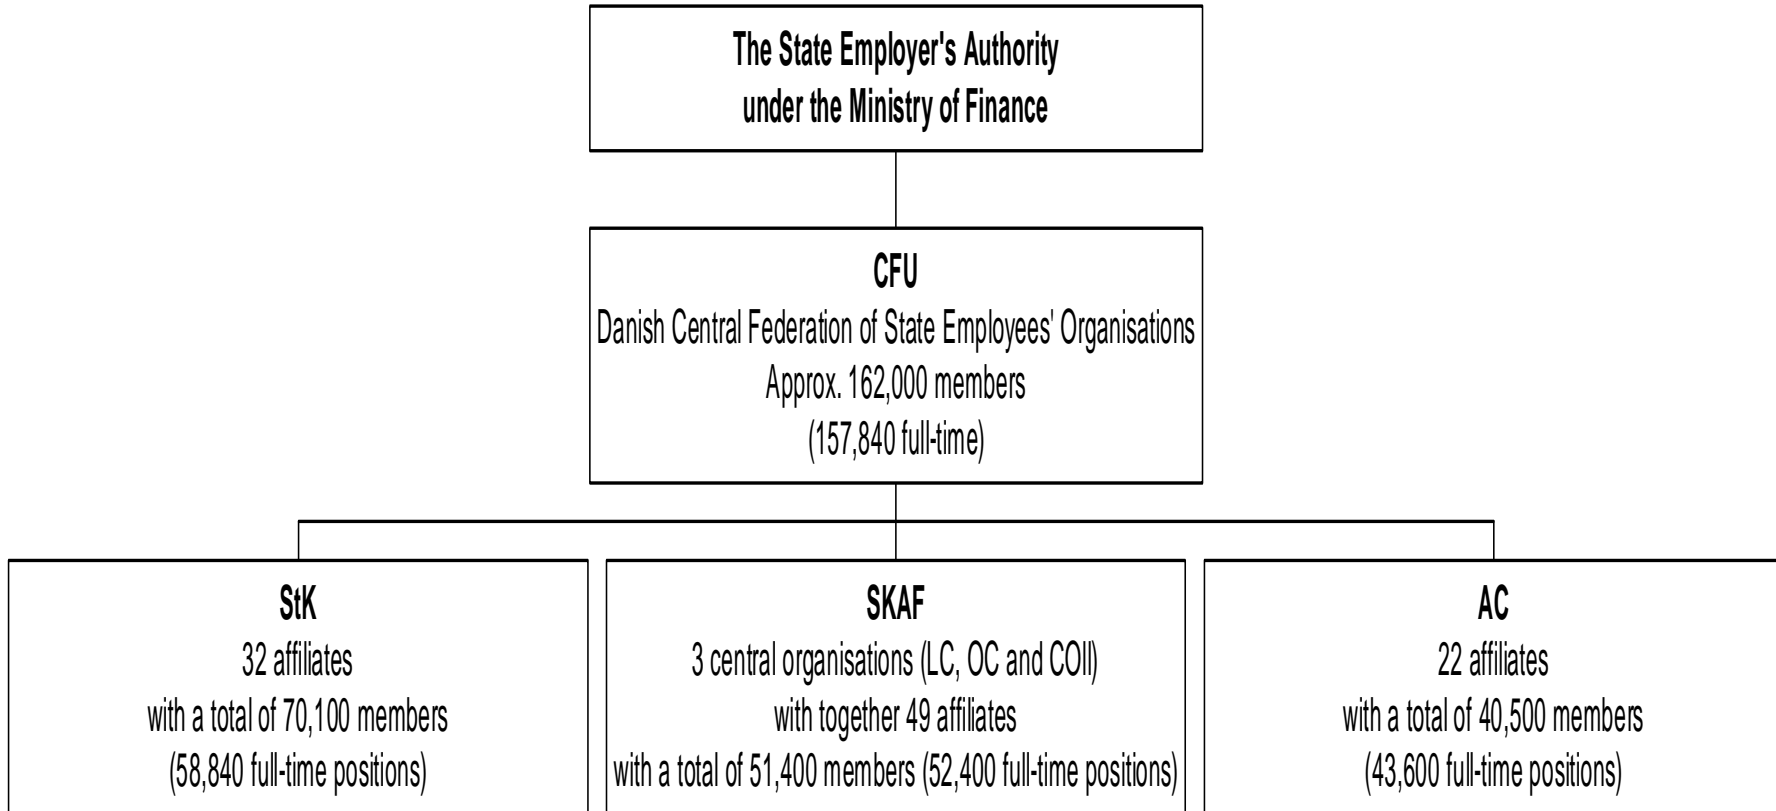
The State Employer's Authority
under the Ministry of Finance

CFU
Danish Central Federation of State Employees' Organisations
Approx. 162,000 members
(157,840 full-time)

StK
32 affiliates
with a total of 70,100 members
(58,840 full-time positions)

SKAF
3 central organisations (LC, OC and COII)
with together 49 affiliates
with a total of 51,400 members (52,400 full-time positions)

AC
22 affiliates
with a total of 40,500 members
(43,600 full-time positions)